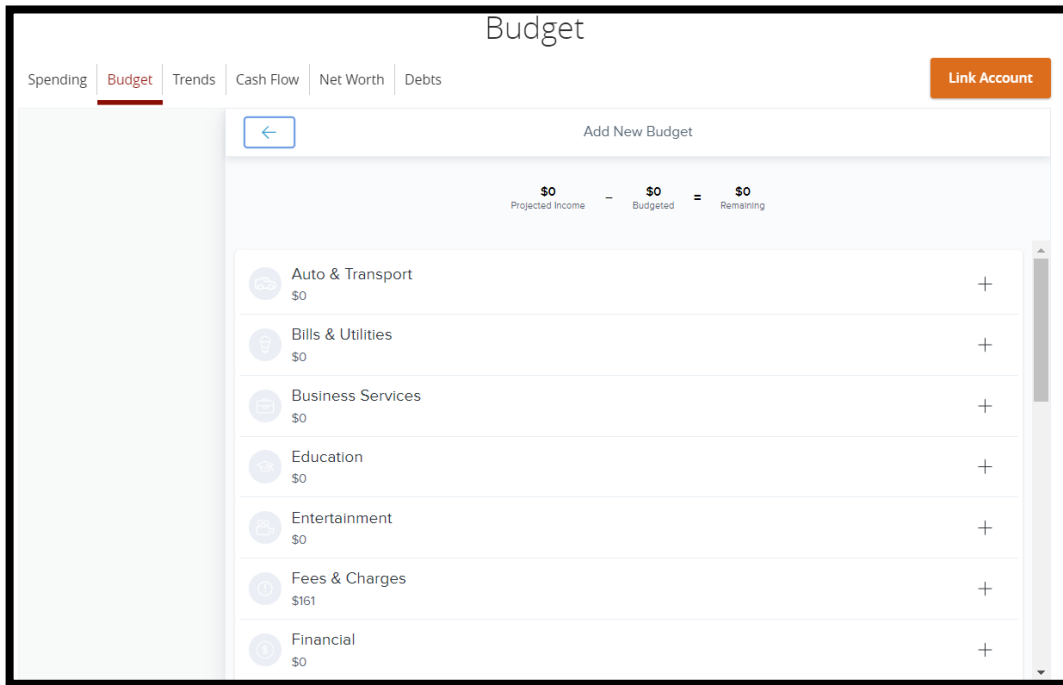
Budget

Spending | Budget | Trends | Cash Flow | Net Worth | Debts

Link Account

←

Add New Budget

$0 Projected Income – $0 Budgeted = $0 Remaining

Auto & Transport
$0
+

Bills & Utilities
$0
+

Business Services
$0
+

Education
$0
+

Entertainment
$0
+

Fees & Charges
$161
+

Financial
$0
+